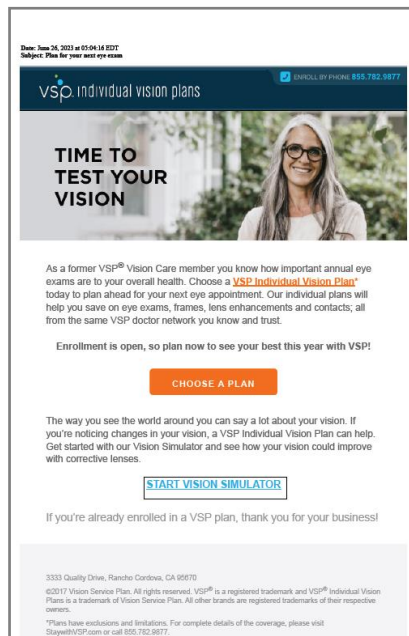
Date: June 26, 2023 at 05:04:16 EDT
Subject: Plan for your next eye exam

vsp. individual vision plans

ENROLL BY PHONE 855.782.9877

TIME TO TEST YOUR VISION

As a former VSP® Vision Care member you know how important annual eye exams are to your overall health. Choose a VSP Individual Vision Plan* today to plan ahead for your next eye appointment. Our individual plans will help you save on eye exams, frames, lens enhancements and contacts; all from the same VSP doctor network you know and trust.

Enrollment is open, so plan now to see your best this year with VSP!

CHOOSE A PLAN

The way you see the world around you can say a lot about your vision. If you're noticing changes in your vision, a VSP Individual Vision Plan can help. Get started with our Vision Simulator and see how your vision could improve with corrective lenses.

START VISION SIMULATOR

If you're already enrolled in a VSP plan, thank you for your business!

3333 Quality Drive, Rancho Cordova, CA 95670

©2017 Vision Service Plan. All rights reserved. VSP® is a registered trademark and VSP® Individual Vision Plans is a trademark of Vision Service Plan. All other brands are registered trademarks of their respective owners.

*Plans have exclusions and limitations. For complete details of the coverage, please visit StaywithVSP.com or call 855.782.9877.